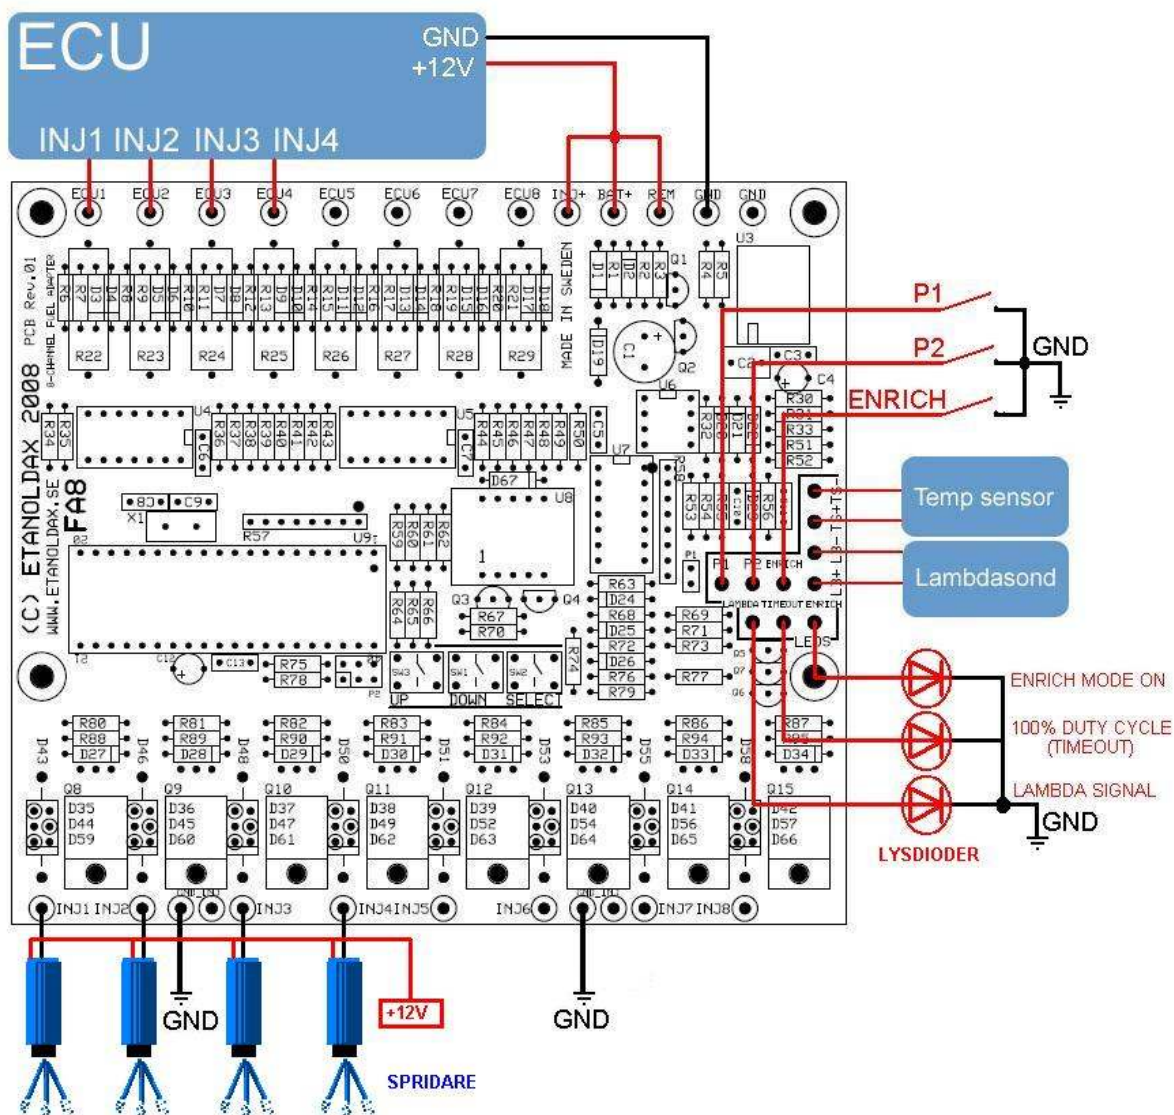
ECU
GND
+12V
INJ1 INJ2 INJ3 INJ4

ECU1 ECU2 ECU3 ECU4 ECU5 ECU6 ECU7 ECU8 INJ+ BAT+ REM GND GND

PCB Rev.01
8-CHANNEL FUEL ADAPTER
2008
(C) ETANOLDAX
WWW.ETANOLDAX.SE
FA8
MADE IN SWEDEN

R6 R7 D3 D4 R8 R9 D5 D6 R10 R11 D7 D8 R12 R13 D9 D10 R14 R15 D11 D12 R16 R17 D13 D14 R18 R19 D15 D16 R20 R21 D17 D18
R22 R23 R24 R25 R26 R27 R28 R29
D1 R1 D2 R2 R3 Q1 R4 R5 U3
D19 C1 Q2 C2 C3 C4 U6
R34 R35 U4 C6 R36 R37 R38 R39 R40 R41 R42 R43 U5 C7 R44 R45 R46 R47 R48 R49 R50 C5
R32 R30 R31 R33 R51 R52
U7 D67 U8 R58
C8 C9 X1 U2 R57 U9
R59 R60 R61 R62 R53 R54 R55 R56
1 P1
R63 D24 R68 D25 R72 D26 R76 R79
R64 R65 R66 Q3 Q4 R67 R70 R69 R71 R73 R74 R77
C12 C13 R75 R78 P2
SW3 SW1 SW2 UP DOWN SELECT
D5 D7 D6
P1 P2 ENRICH
LAMBDA TIMEOUT ENRICH
LEDS
L3+ L3- TS+ TS-

P1
P2
ENRICH
GND
Temp sensor
Lambdasond

ENRICH MODE ON
100% DUTY CYCLE (TIMEOUT)
LAMBDA SIGNAL
GND
LYSDIODER

R80 R88 D27 R81 R89 D28 R82 R90 D29 R83 R91 D30 R84 R92 D31 R85 R93 D32 R86 R94 D33 R87 R95 D34
D43 D46 D48 D50 D51 D53 D55 D58
Q8 Q9 Q10 Q11 Q12 Q13 Q14 Q15
D35 D44 D59 D36 D45 D60 D37 D47 D61 D38 D49 D62 D39 D52 D63 D40 D54 D64 D41 D56 D65 D42 D57 D66

INJ1 INJ2 GND INJ3 INJ4 INJ5 INJ6 GND INJ7 INJ8

GND
+12V
GND
SPRIDARE